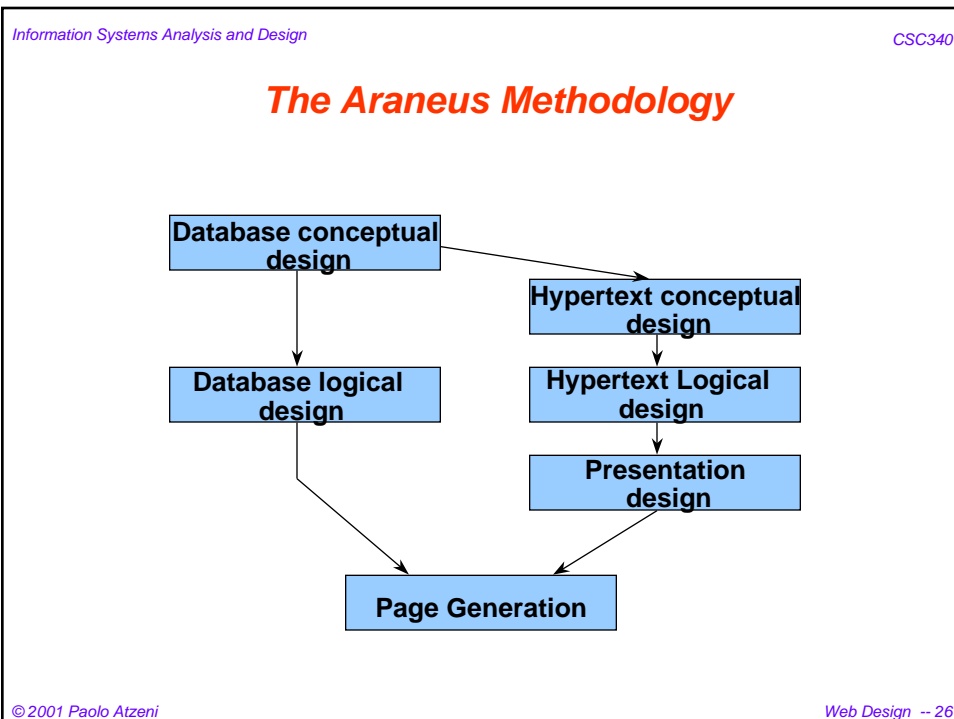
Information Systems Analysis and Design

CSC340

The Araneus Methodology

Database conceptual design

Hypertext conceptual design

Database logical design

Hypertext Logical design

Presentation design

Page Generation

© 2001 Paolo Atzeni

Web Design -- 26